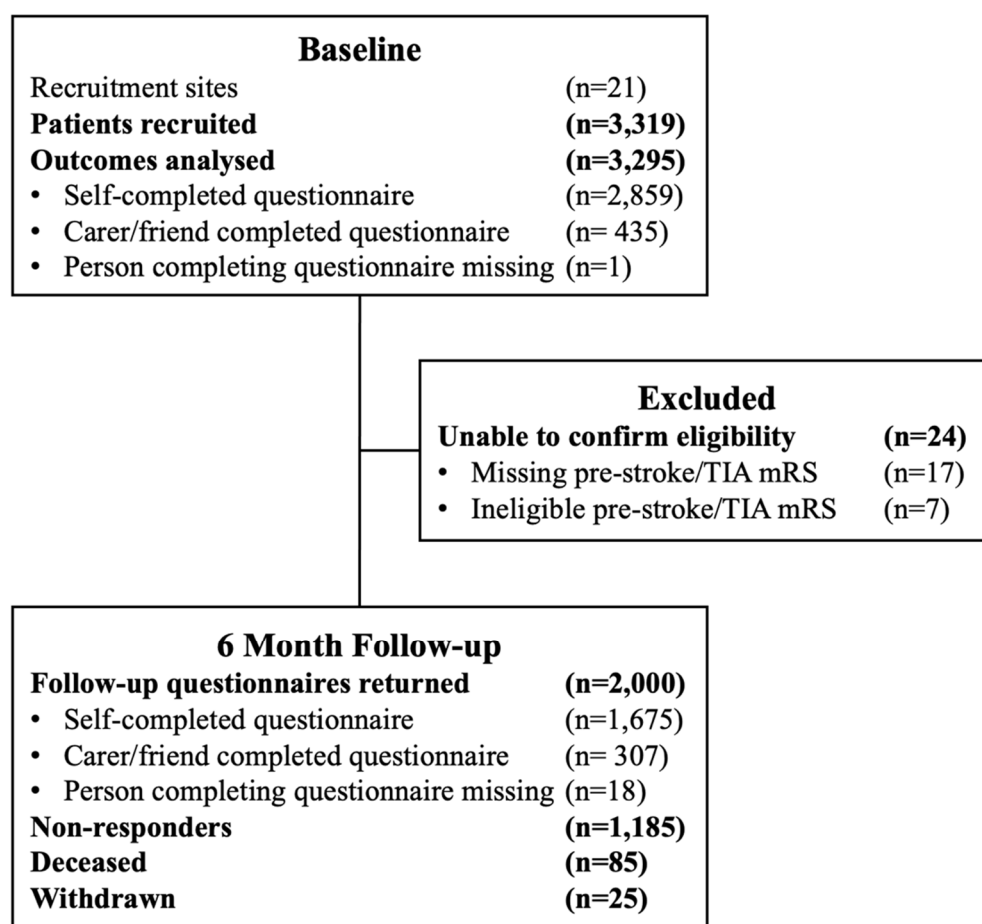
Baseline
Recruitment sites (n=21)
Patients recruited (n=3,319)
Outcomes analysed (n=3,295)
• Self-completed questionnaire (n=2,859)
• Carer/friend completed questionnaire (n= 435)
• Person completing questionnaire missing (n=1)

Excluded
Unable to confirm eligibility (n=24)
• Missing pre-stroke/TIA mRS (n=17)
• Ineligible pre-stroke/TIA mRS (n=7)

6 Month Follow-up
Follow-up questionnaires returned (n=2,000)
• Self-completed questionnaire (n=1,675)
• Carer/friend completed questionnaire (n= 307)
• Person completing questionnaire missing (n=18)
Non-responders (n=1,185)
Deceased (n=85)
Withdrawn (n=25)